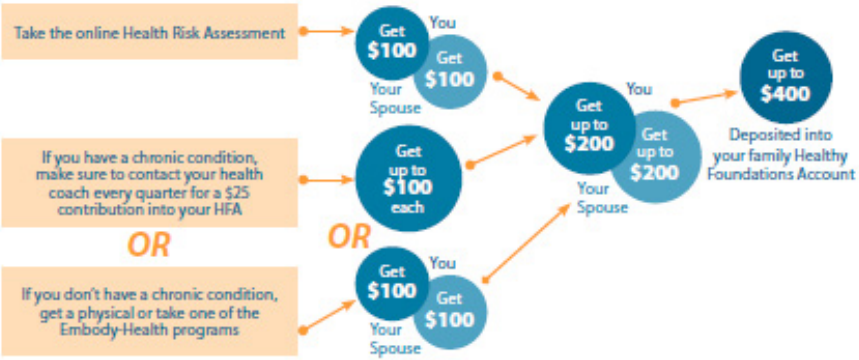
Take the online Health Risk Assessment

Get $100

You

Get $100

Your Spouse

If you have a chronic condition, make sure to contact your health coach every quarter for a $25 contribution into your HFA

Get up to $100 each

OR

OR

If you don't have a chronic condition, get a physical or take one of the Embody-Health programs

Get $100

You

Get $100

Your Spouse

Get up to $200

You

Get up to $200

Your Spouse

Get up to $400

Deposited into your family Healthy Foundations Account